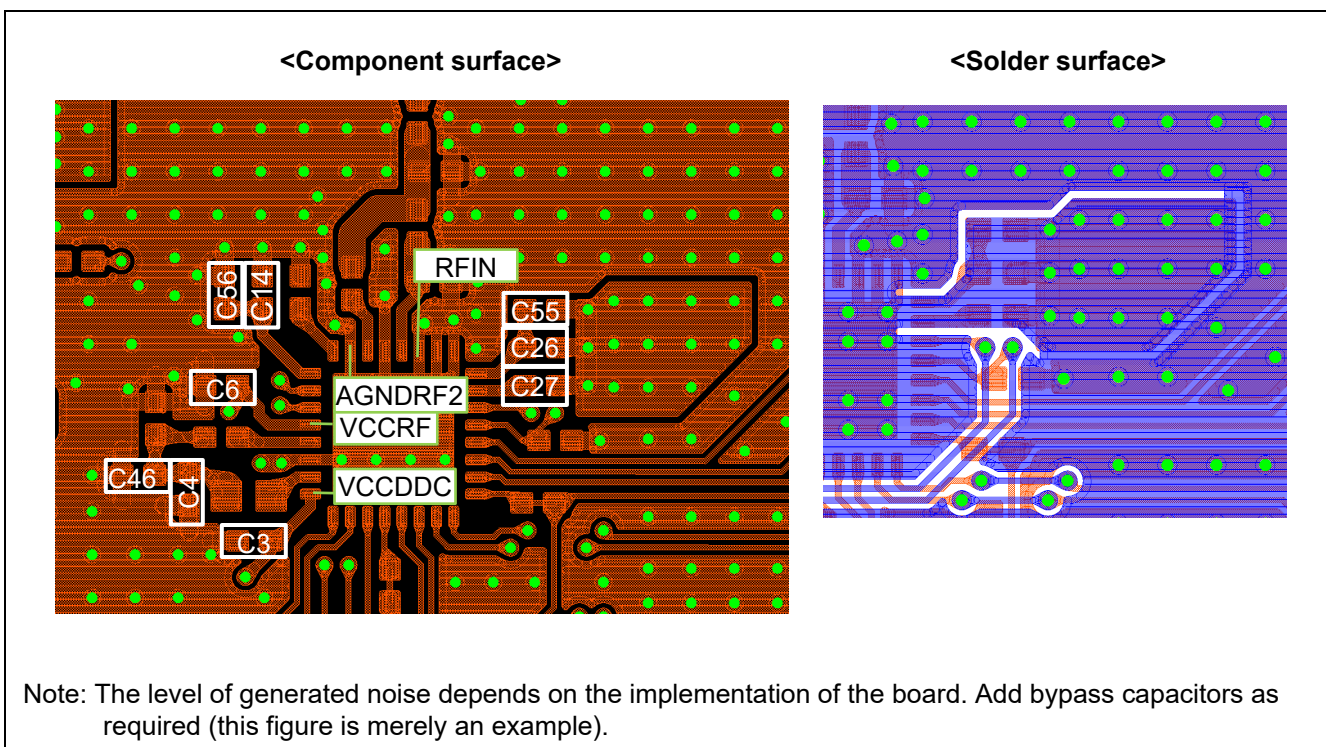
<Component surface>

<Solder surface>

C56 C14

RFIN

C55

C26

C27

C6

AGNDRF2

VCCRF

C46

C4

VCCDDC

C3

Note: The level of generated noise depends on the implementation of the board. Add bypass capacitors as required (this figure is merely an example).